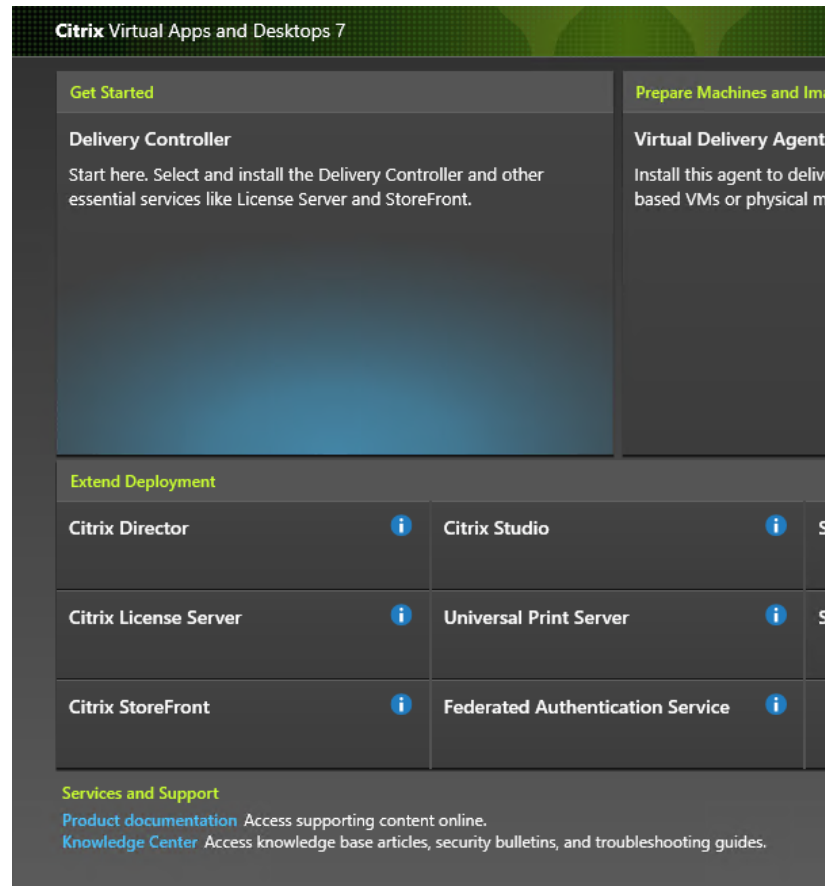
Citrix Virtual Apps and Desktops 7

Get Started

Delivery Controller

Start here. Select and install the Delivery Controller and other essential services like License Server and StoreFront.

Prepare Machines and Ima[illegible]

Virtual Delivery Agent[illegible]

Install this agent to deliv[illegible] based VMs or physical m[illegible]

Extend Deployment

Citrix Director

Citrix Studio

S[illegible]

Citrix License Server

Universal Print Server

S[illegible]

Citrix StoreFront

Federated Authentication Service

Services and Support

Product documentation Access supporting content online.
Knowledge Center Access knowledge base articles, security bulletins, and troubleshooting guides.